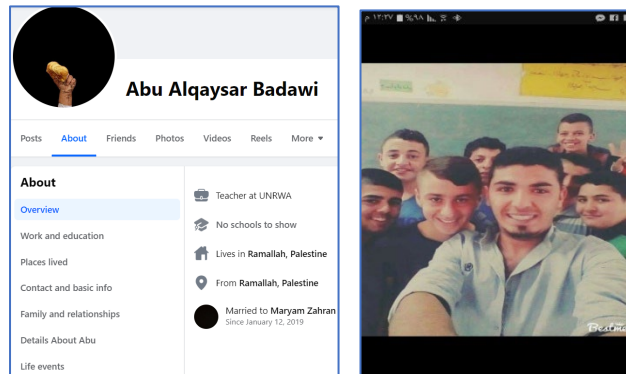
Abu Alqaysar Badawi

Posts About Friends Photos Videos Reels More ▾

About

Overview

Work and education

Places lived

Contact and basic info

Family and relationships

Details About Abu

Life events

Teacher at UNRWA

No schools to show

Lives in Ramallah, Palestine

From Ramallah, Palestine

Married to Maryam Zahran
Since January 12, 2019

١٢:٣٧ %٩٨

Best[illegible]